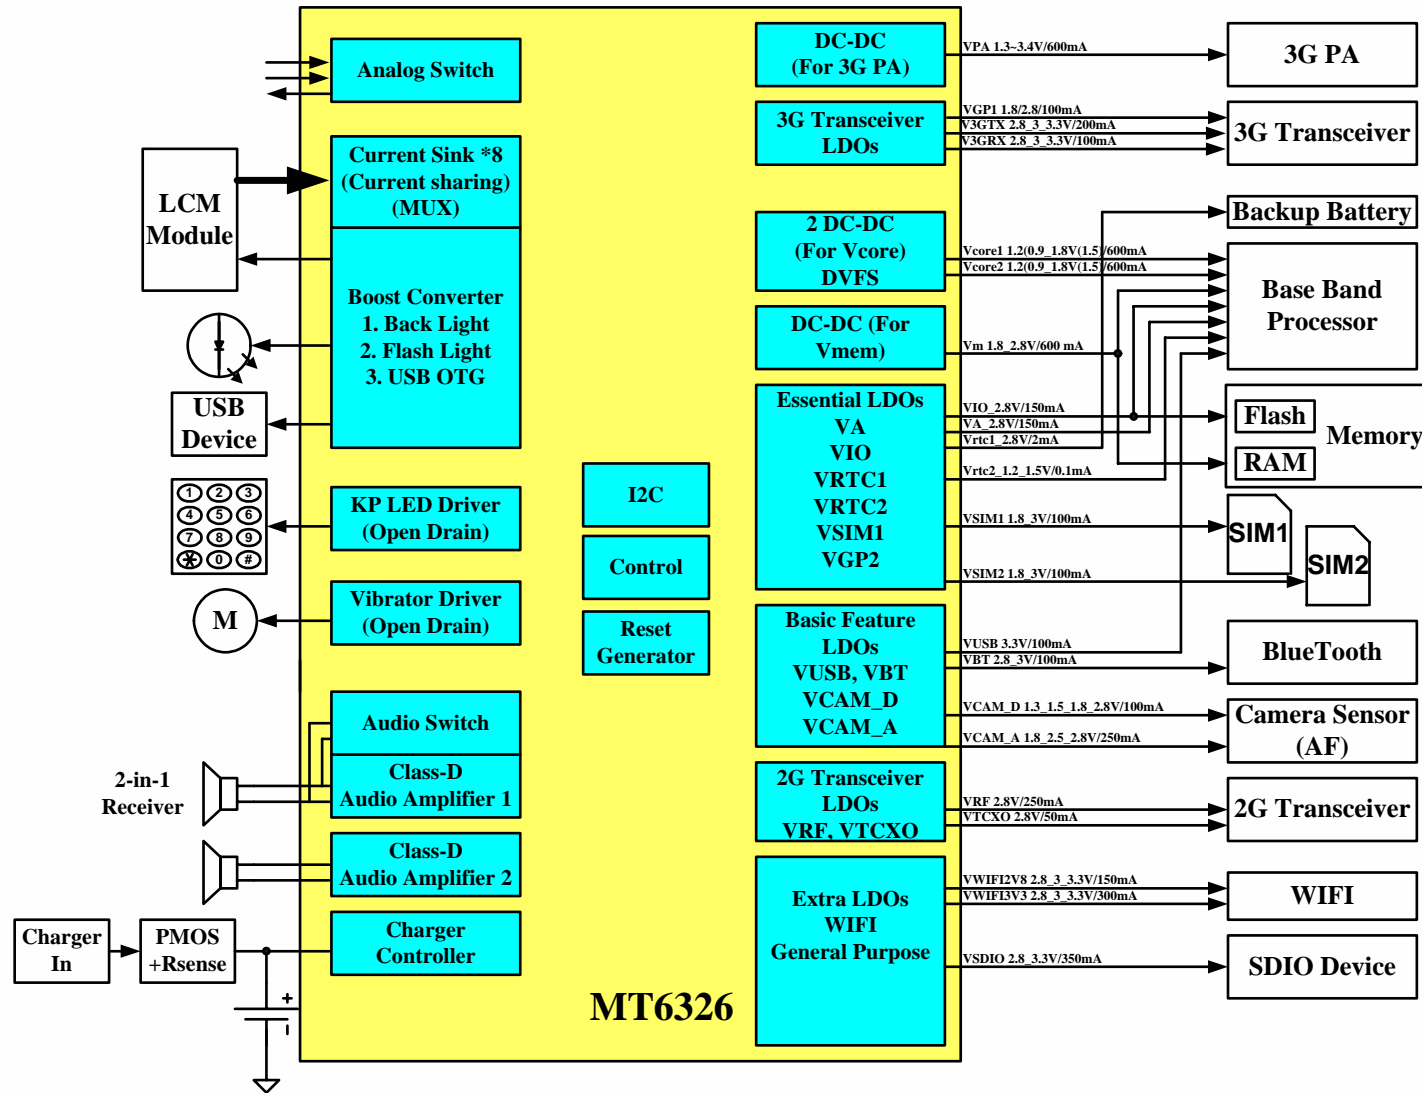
Analog Switch

Current Sink *8 (Current sharing) (MUX)

LCM Module

Boost Converter
1. Back Light
2. Flash Light
3. USB OTG

USB Device

KP LED Driver (Open Drain)

1 2 3
4 5 6
7 8 9
* 0 #

Vibrator Driver (Open Drain)

M

Audio Switch

Class-D Audio Amplifier 1

2-in-1 Receiver

Class-D Audio Amplifier 2

Charger In

PMOS +Rsense

Charger Controller

+

I2C

Control

Reset Generator

MT6326

DC-DC (For 3G PA)

3G Transceiver LDOs

2 DC-DC (For Vcore) DVFS

DC-DC (For Vmem)

Essential LDOs
VA
VIO
VRTC1
VRTC2
VSIM1
VGP2

Basic Feature LDOs
VUSB, VBT
VCAM_D
VCAM_A

2G Transceiver LDOs
VRF, VTCXO

Extra LDOs
WIFI
General Purpose

VPA 1.3~3.4V/600mA
VGP1 1.8/2.8/100mA
V3GTX 2.8_3_3.3V/200mA
V3GRX 2.8_3_3.3V/100mA
Vcore1 1.2(0.9_1.8V(1.5)/600mA
Vcore2 1.2(0.9_1.8V(1.5)/600mA
Vm 1.8_2.8V/600 mA
VIO_2.8V/150mA
VA_2.8V/150mA
Vrtc1_2.8V/2mA
Vrtc2_1.2_1.5V/0.1mA
VSIM1 1.8_3V/100mA
VSIM2 1.8_3V/100mA
VUSB 3.3V/100mA
VBT 2.8_3V/100mA
VCAM_D 1.3_1.5_1.8_2.8V/100mA
VCAM_A 1.8_2.5_2.8V/250mA
VRF 2.8V/250mA
VTCXO 2.8V/50mA
VWIFI2V8 2.8_3_3.3V/150mA
VWIFI3V3 2.8_3_3.3V/300mA
VSDIO 2.8_3.3V/350mA

3G PA

3G Transceiver

Backup Battery

Base Band Processor

Flash

RAM

Memory

SIM1

SIM2

BlueTooth

Camera Sensor (AF)

2G Transceiver

WIFI

SDIO Device